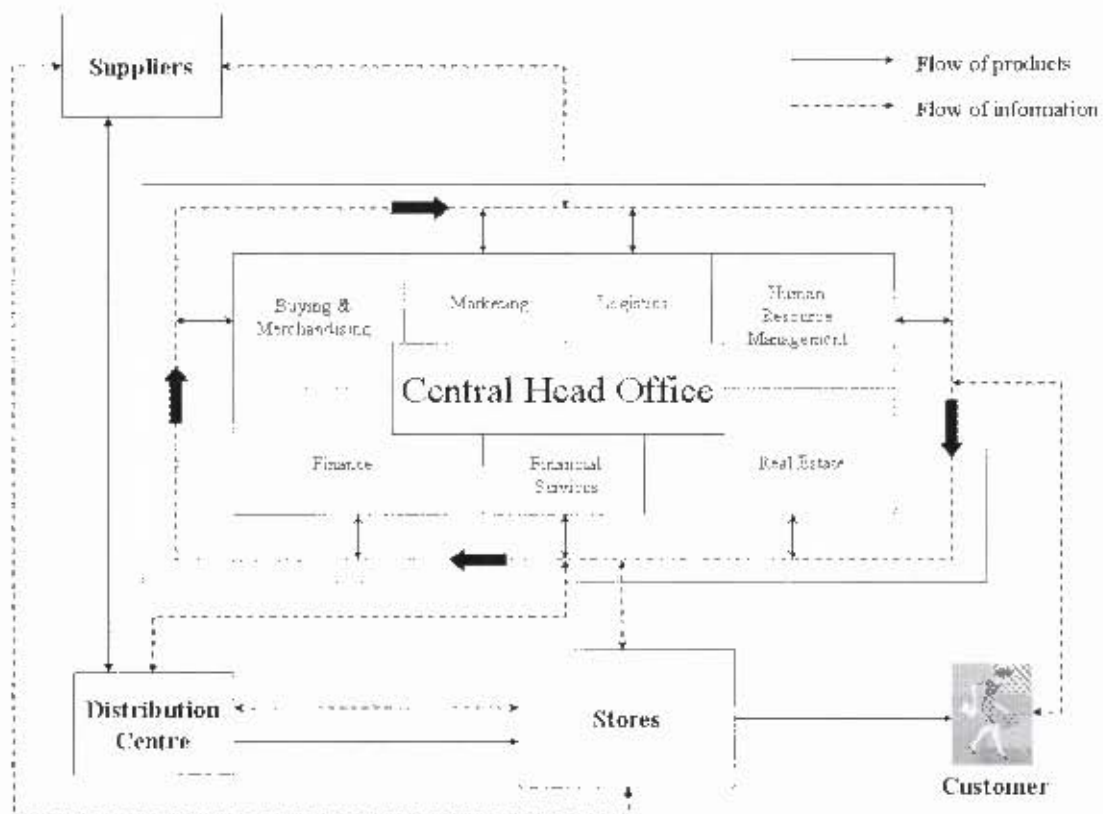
Suppliers

Flow of products

Flow of information

Buying & Merchandising

Marketing

Logistics

Human Resource Management

Central Head Office

Finance

Financial Services

Real Estate

Distribution Centre

Stores

Customer